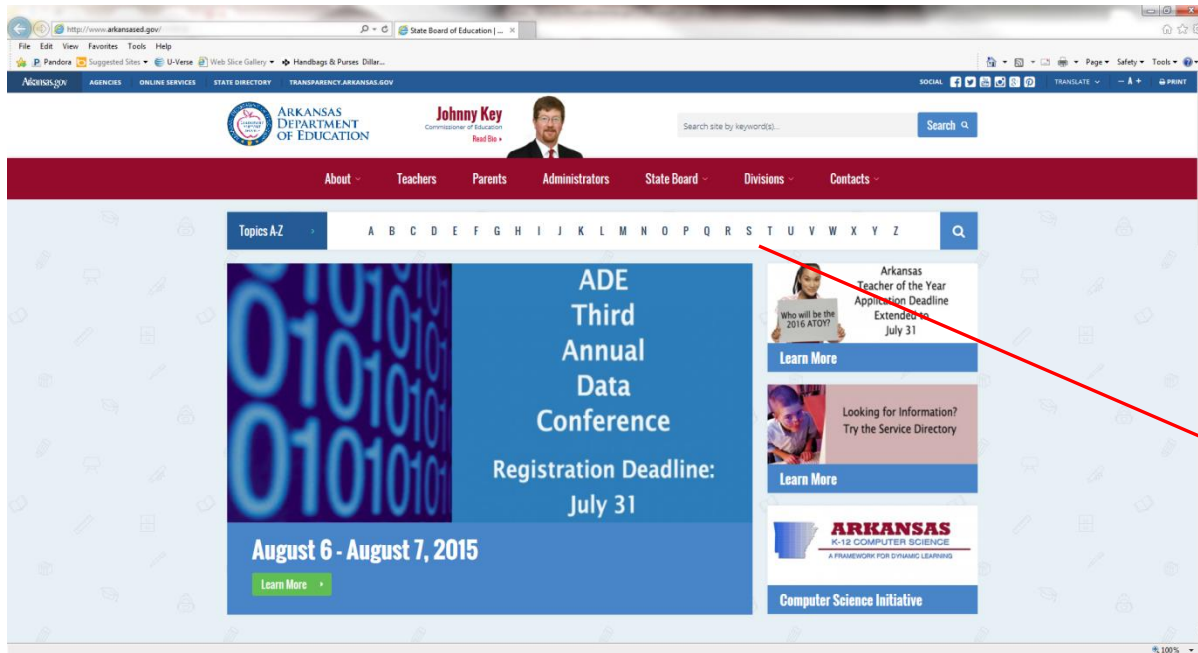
http://www.arkansased.gov/
State Board of Education | ...
File Edit View Favorites Tools Help
Pandora Suggested Sites U-Verse Web Slice Gallery Handbags & Purses Dillar...
Page Safety Tools
Arkansas.gov AGENCIES ONLINE SERVICES STATE DIRECTORY TRANSPARENCY.ARKANSAS.GOV
SOCIAL TRANSLATE − A + PRINT
ARKANSAS DEPARTMENT OF EDUCATION
Johnny Key
Commissioner of Education
Read Bio
Search site by keyword(s)...
Search
About Teachers Parents Administrators State Board Divisions Contacts
Topics A-Z
A B C D E F G H I J K L M N O P Q R S T U V W X Y Z
ADE Third Annual Data Conference
Registration Deadline: July 31
August 6 - August 7, 2015
Learn More
Who will be the 2016 ATOY?
Arkansas Teacher of the Year Application Deadline Extended to July 31
Learn More
Looking for Information? Try the Service Directory
Learn More
ARKANSAS
K-12 COMPUTER SCIENCE
A FRAMEWORK FOR DYNAMIC LEARNING
Computer Science Initiative
100%